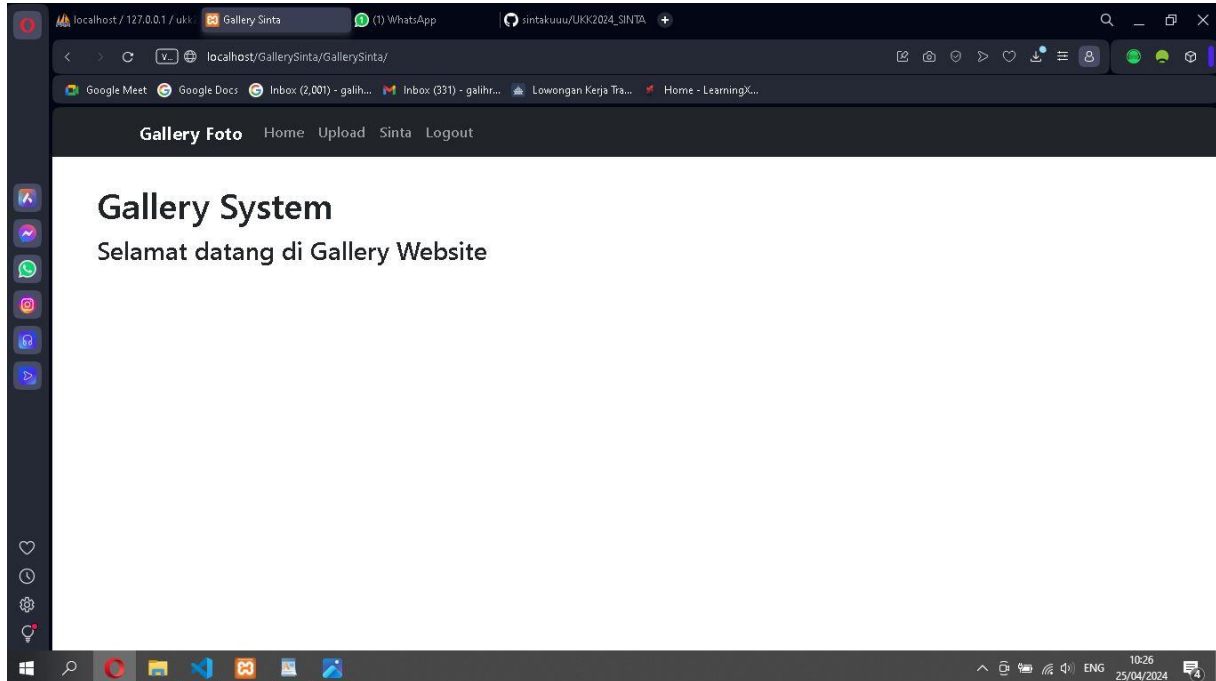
localhost / 127.0.0.1 / ukk Gallery Sinta (1) WhatsApp sintakuuu/UKK2024_SINTA

localhost/GallerySinta/GallerySinta/

Google Meet Google Docs Inbox (2,001) - galih... Inbox (331) - galihr... Lowongan Kerja Tra... Home - LearningX...

Gallery Foto Home Upload Sinta Logout

Gallery System

Selamat datang di Gallery Website

ENG 10:26 25/04/2024